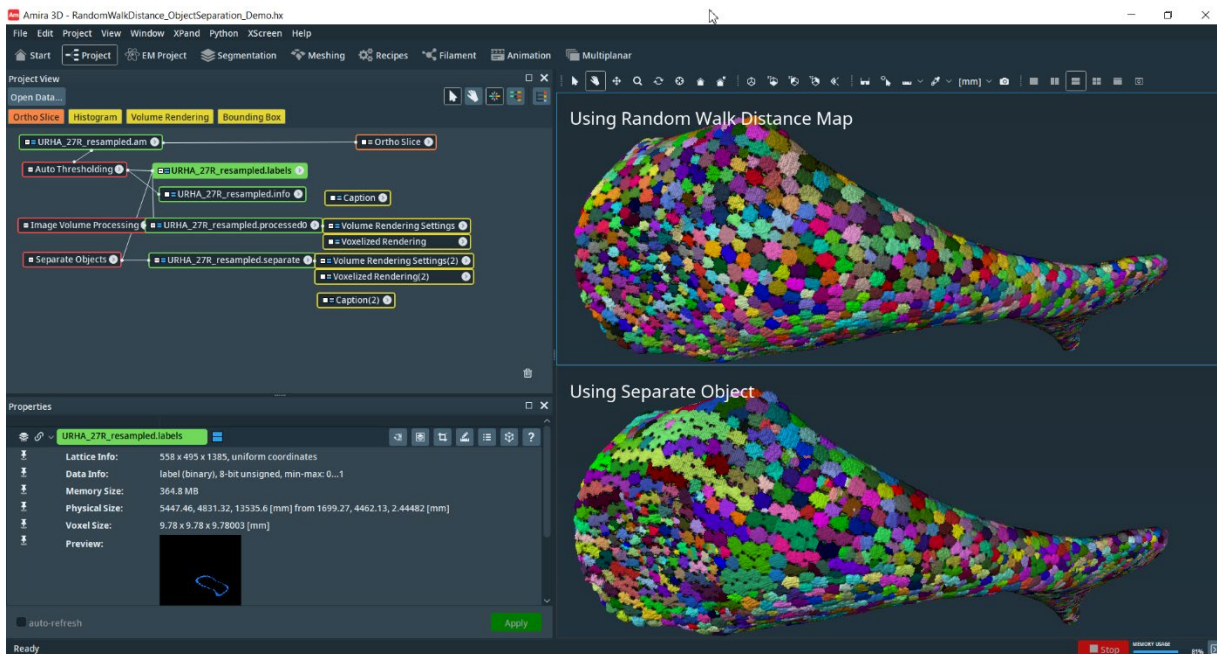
Amira 3D - RandomWalkDistance_ObjectSeparation_Demo.hx

File Edit Project View Window XPand Python XScreen Help

Start Project EM Project Segmentation Meshing Recipes Filament Animation Multiplanar

Project View

Open Data...

Ortho Slice Histogram Volume Rendering Bounding Box

URHA_27R_resampled.am

Ortho Slice

Auto Thresholding

URHA_27R_resampled.labels

URHA_27R_resampled.info

Caption

Image Volume Processing

URHA_27R_resampled.processed0

Volume Rendering Settings

Voxelized Rendering

Separate Objects

URHA_27R_resampled.separate

Volume Rendering Settings(2)

Voxelized Rendering(2)

Caption(2)

[mm]

Using Random Walk Distance Map

Using Separate Object

Properties

URHA_27R_resampled.labels

| | |
|---|---|
| Lattice Info: | 558 x 495 x 1385, uniform coordinates |
| Data Info: | label (binary), 8-bit unsigned, min-max: 0...1 |
| Memory Size: | 364.8 MB |
| Physical Size: | 5447.46, 4831.32, 13535.6 [mm] from 1699.27, 4462.13, 2.44482 [mm] |
| Voxel Size: | 9.78 x 9.78 x 9.78003 [mm] |
| Preview: | |

auto-refresh

Apply

Ready

Stop

MEMORY USAGE

81%